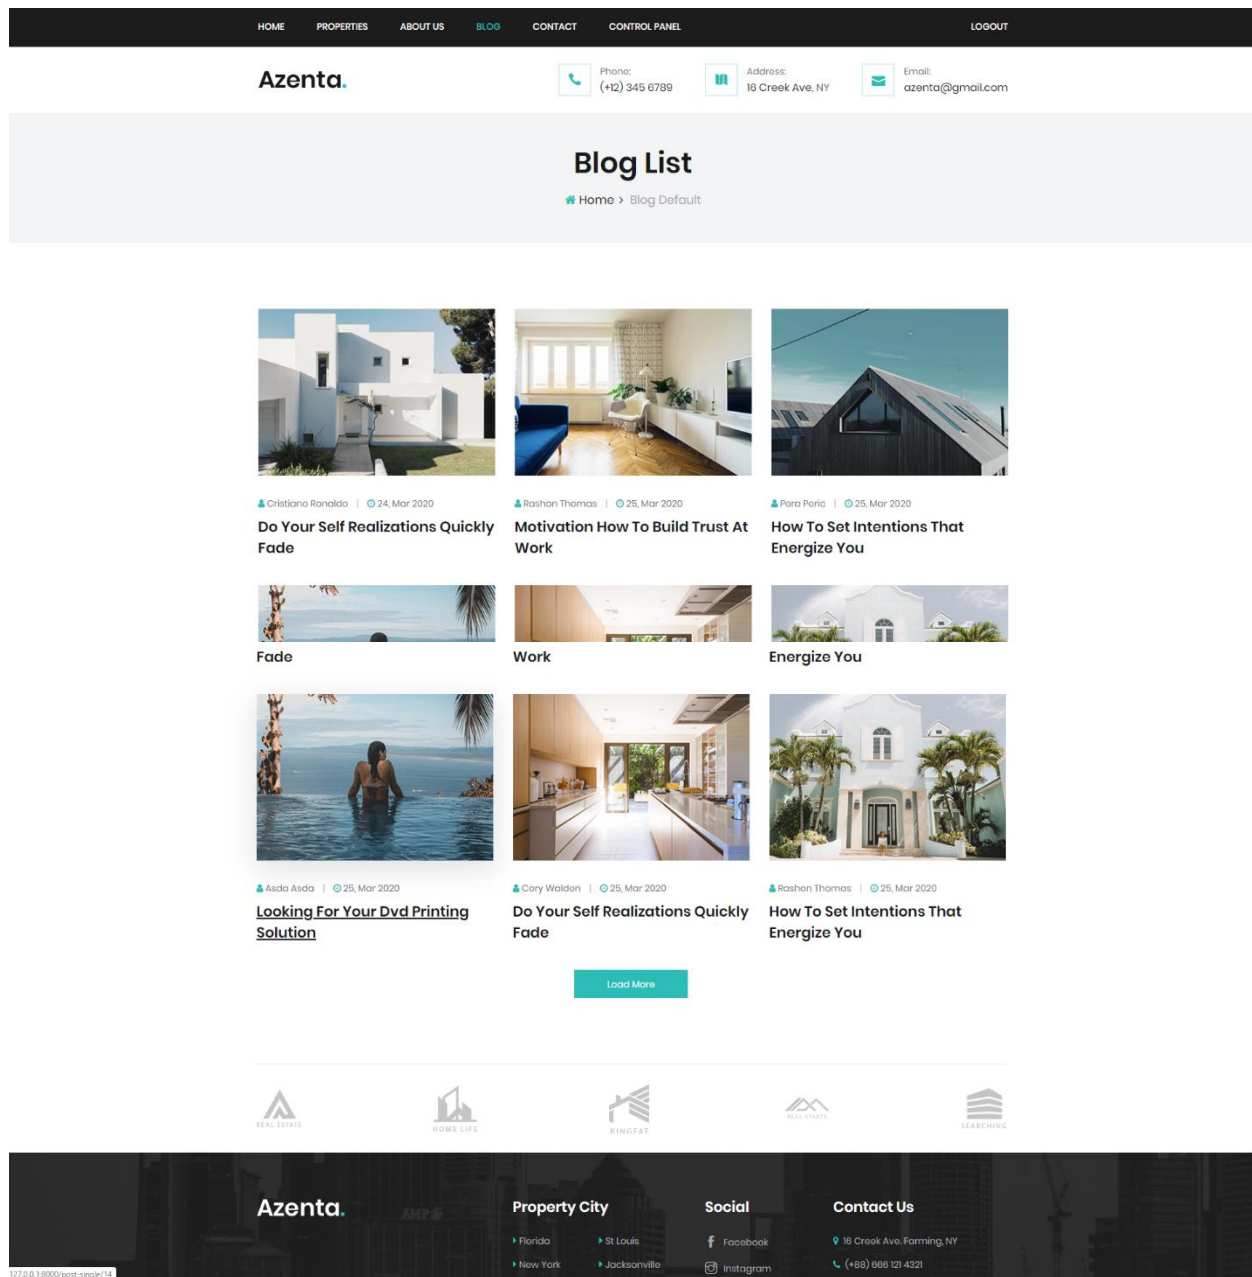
HOME PROPERTIES ABOUT US BLOG CONTACT CONTROL PANEL LOGOUT

Azenta.

Phone:
(+12) 345 6789

Address:
16 Creek Ave, NY

Email:
azenta@gmail.com

Blog List

Home > Blog Default

Cristiano Ronaldo | 24, Mar 2020
Do Your Self Realizations Quickly Fade

Rashon Thomas | 25, Mar 2020
Motivation How To Build Trust At Work

Para Peric | 25, Mar 2020
How To Set Intentions That Energize You

Fade

Work

Energize You

Asda Asda | 25, Mar 2020
Looking For Your Dvd Printing Solution

Cory Walden | 25, Mar 2020
Do Your Self Realizations Quickly Fade

Rashon Thomas | 25, Mar 2020
How To Set Intentions That Energize You

Load More

REAL ESTATE
HOME LIFE
KINGFAT
REAL STATE
SEARCHING

Azenta.

Property City
Florida
St Louis
New York
Jacksonville

Social
Facebook
Instagram

Contact Us
16 Creek Ave. Farming, NY
(+88) 666 121 4321

127.0.0.1:8000/post-single/14